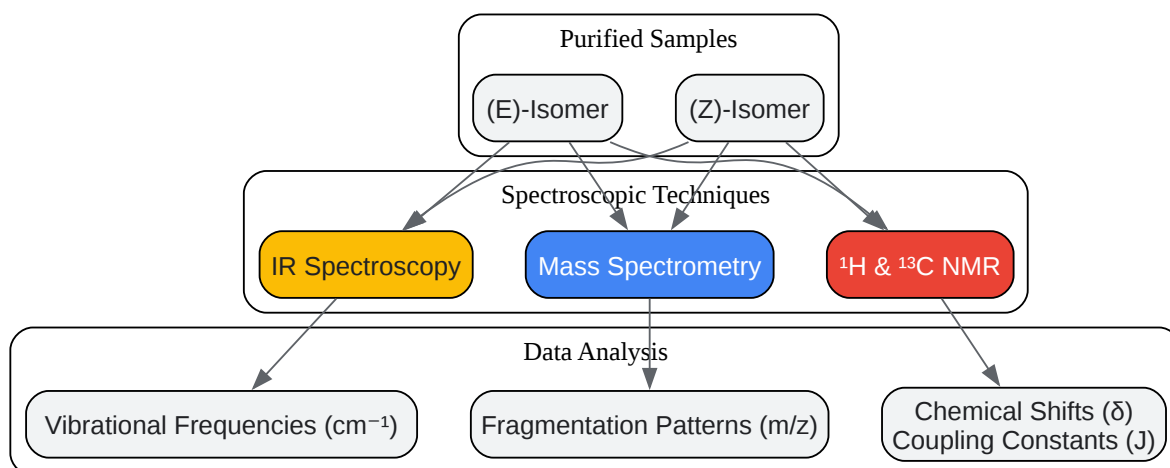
Purified Samples

(E)-Isomer

(Z)-Isomer

Spectroscopic Techniques

IR Spectroscopy

Mass Spectrometry

$^1$H & $^{13}$C NMR

Data Analysis

Vibrational Frequencies (cm$^{-1}$)

Fragmentation Patterns (m/z)

Chemical Shifts (δ)
Coupling Constants (J)